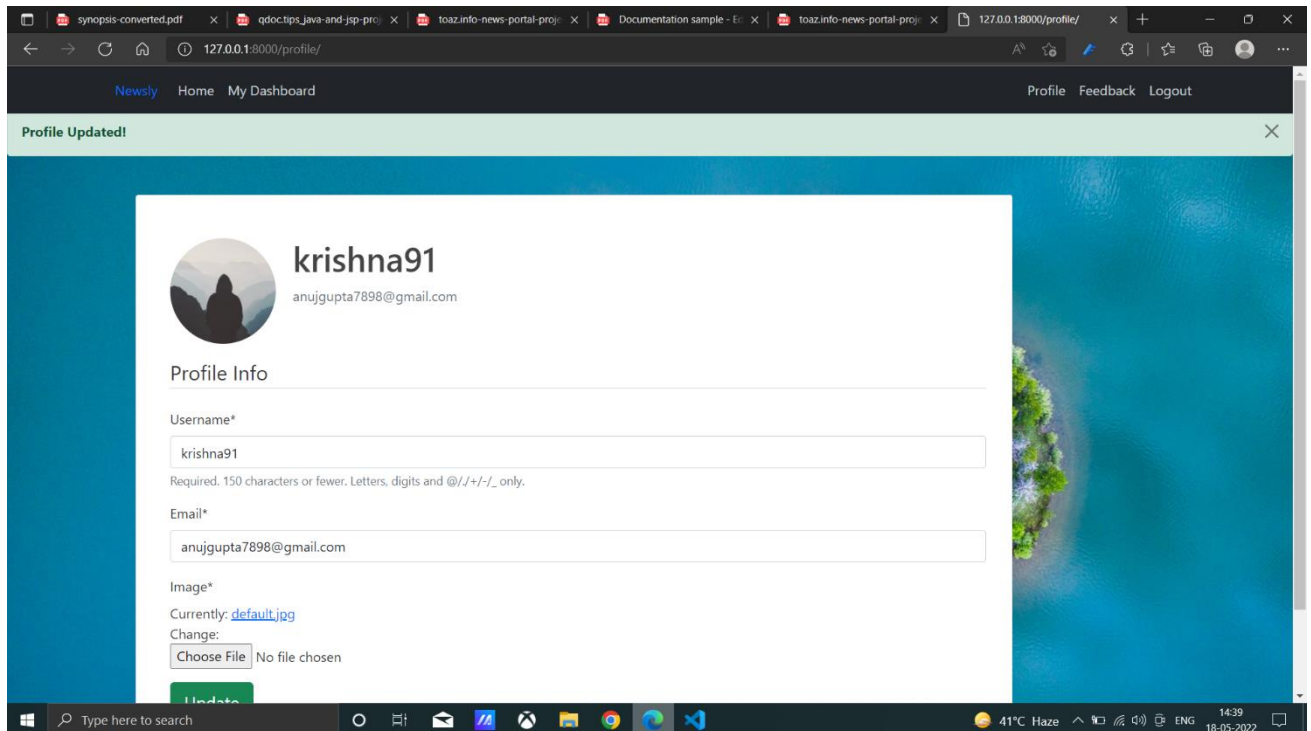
synopsis-converted.pdf
qdoc.tips_java-and-jsp-proj
toaz.info-news-portal-proje
Documentation sample - Ec
toaz.info-news-portal-proje
127.0.0.1:8000/profile/

127.0.0.1:8000/profile/

Newsly Home My Dashboard Profile Feedback Logout

Profile Updated!

krishna91
anujgupta7898@gmail.com

Profile Info

Username*
krishna91
Required. 150 characters or fewer. Letters, digits and @/./+/-/_ only.

Email*
anujgupta7898@gmail.com

Image*
Currently: default.jpg
Change:
Choose File No file chosen

Update

Type here to search
41°C Haze ENG 14:39 18-05-2022